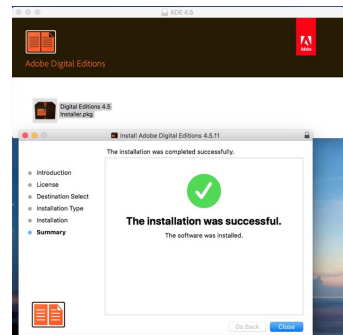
ADE 4.5

Adobe Digital Editions

Adobe

Digital Editions 4.5 Installer.pkg

Install Adobe Digital Editions 4.5.11

The installation was completed successfully.

Introduction
License
Destination Select
Installation Type
Installation
Summary

The installation was successful.

The software was installed.

Go Back
Close